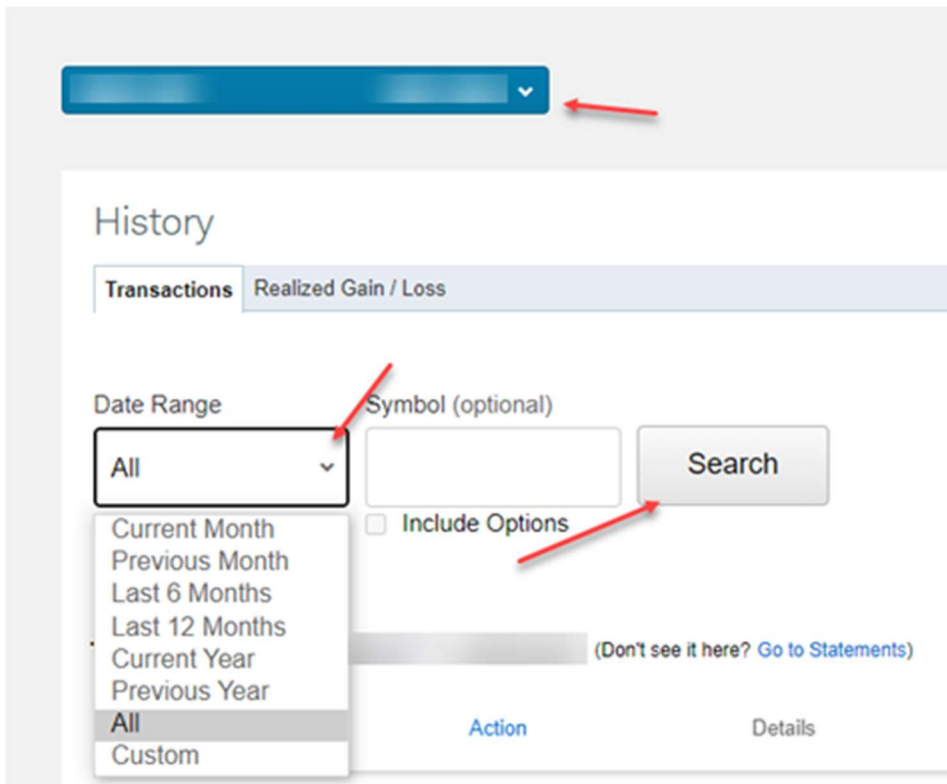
History

Transactions | Realized Gain / Loss

Date Range

All

Current Month
Previous Month
Last 6 Months
Last 12 Months
Current Year
Previous Year
All
Custom

Symbol (optional)

Include Options

Search

(Don't see it here? Go to Statements)

Action

Details